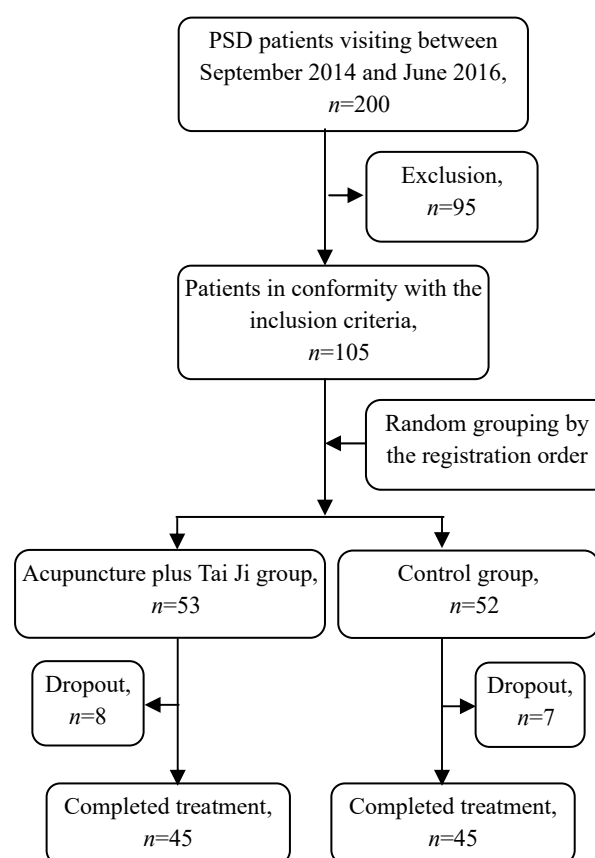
PSD patients visiting between September 2014 and June 2016, $n$=200

Exclusion, $n$=95

Patients in conformity with the inclusion criteria, $n$=105

Random grouping by the registration order

Acupuncture plus Tai Ji group, $n$=53

Control group, $n$=52

Dropout, $n$=8

Dropout, $n$=7

Completed treatment, $n$=45

Completed treatment, $n$=45